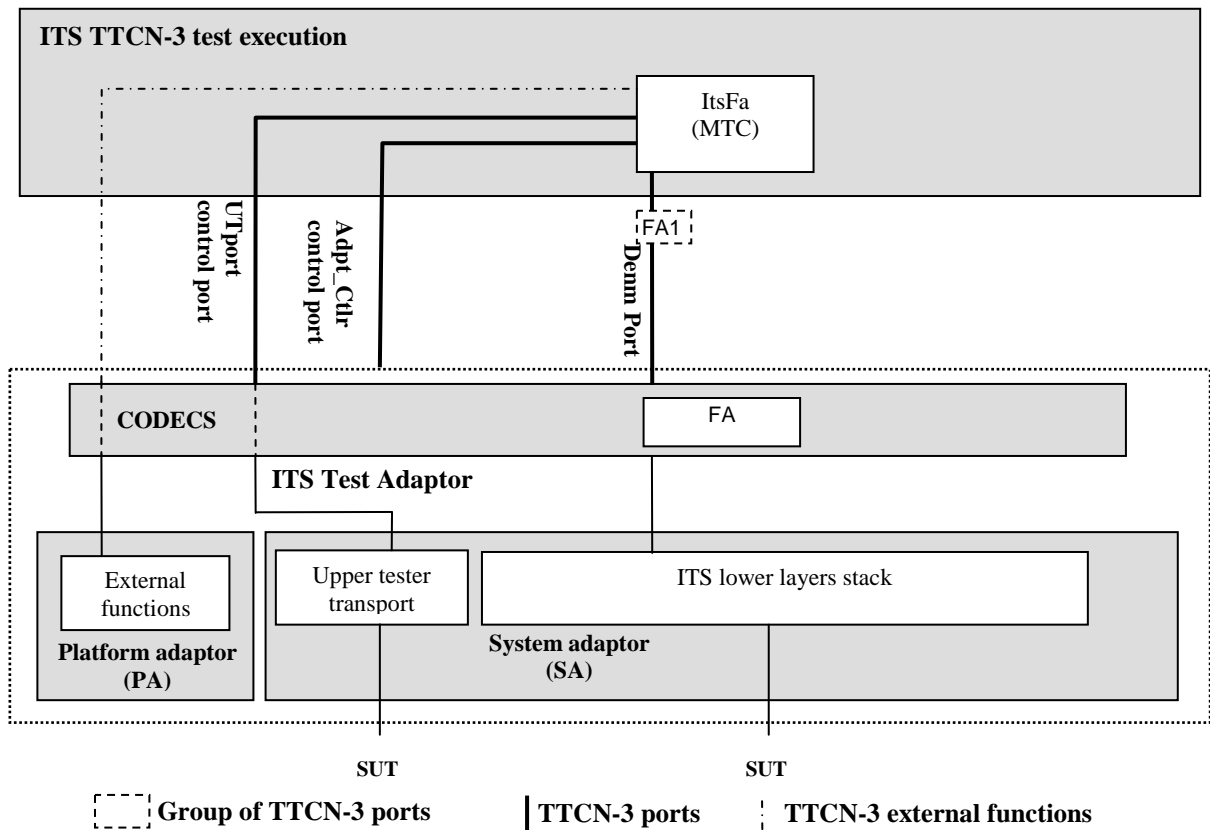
ITS TTCN-3 test execution

ItsFa (MTC)

UTport control port

Adpt_Ctlr control port

FA1

Denm Port

CODECS

FA

ITS Test Adaptor

External functions

Platform adaptor (PA)

Upper tester transport

ITS lower layers stack

System adaptor (SA)

SUT

SUT

Group of TTCN-3 ports

TTCN-3 ports

TTCN-3 external functions